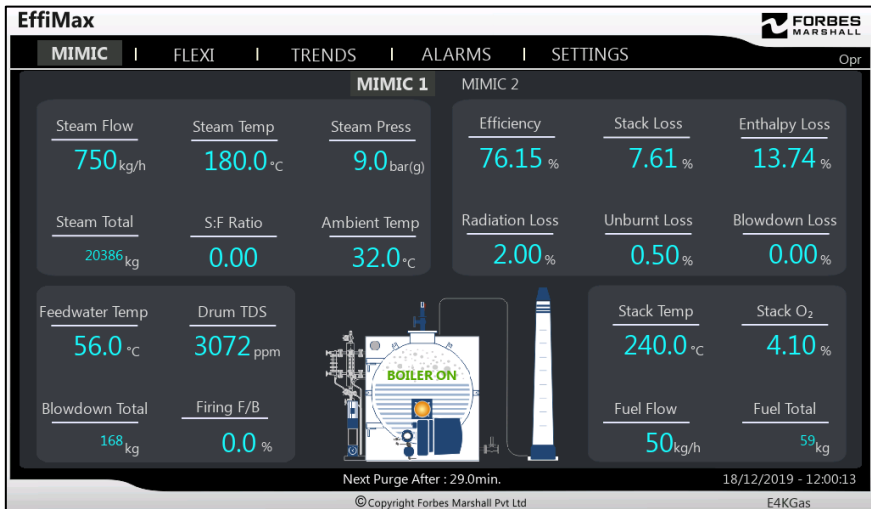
EffiMax

FORBES MARSHALL

MIMIC | FLEXI | TRENDS | ALARMS | SETTINGS

Opr

MIMIC 1 MIMIC 2

Steam Flow
750kg/h

Steam Temp
180.0°C

Steam Press
9.0bar(g)

Steam Total
20386kg

S:F Ratio
0.00

Ambient Temp
32.0°C

Efficiency
76.15 %

Stack Loss
7.61 %

Enthalpy Loss
13.74 %

Radiation Loss
2.00 %

Unburnt Loss
0.50 %

Blowdown Loss
0.00 %

Feedwater Temp
56.0°C

Drum TDS
3072 ppm

Blowdown Total
168kg

Firing F/B
0.0 %

BOILER ON

Stack Temp
240.0°C

Stack $O_2$
4.10 %

Fuel Flow
50kg/h

Fuel Total
59kg

Next Purge After : 29.0min.

18/12/2019 - 12:00:13

©Copyright Forbes Marshall Pvt Ltd

E4KGas